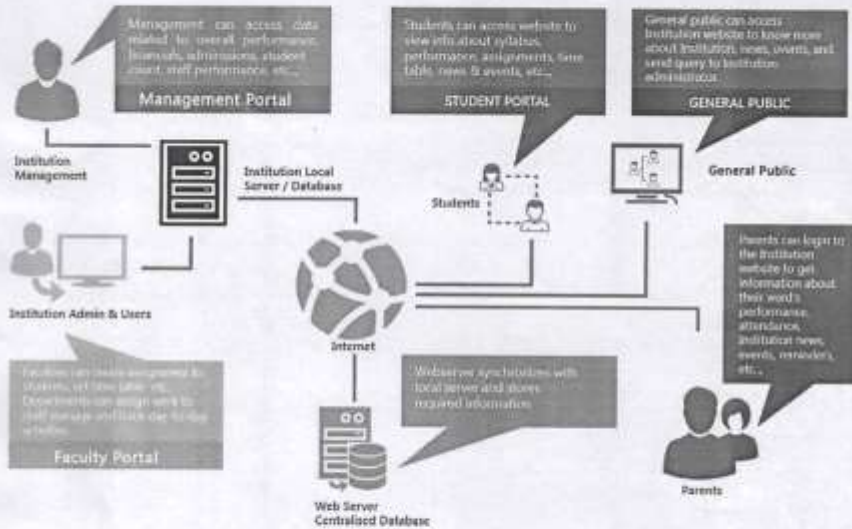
Management can access data related to overall performance, financials, admissions, student count, staff performance, etc...

Management Portal

Institution Management

Institution Local Server / Database

Students can access website to view info about syllabus, performance, assignments, time table, news & events, etc...

STUDENT PORTAL

Students

General public can access Institution website to know more about Institution, news, events, and send query to Institution administrator.

GENERAL PUBLIC

General Public

Institution Admin & Users

Internet

Parents can login to the Institution website to get information about their ward's performance, attendance, institution news, events, reminders, etc...

Faculties can create assignments to students, set time table, etc. Departments can assign work to staff manage and track day to day activities.

Faculty Portal

Webserver synchronizes with local server and stores required information.

Web Server Centralised Database

Parents